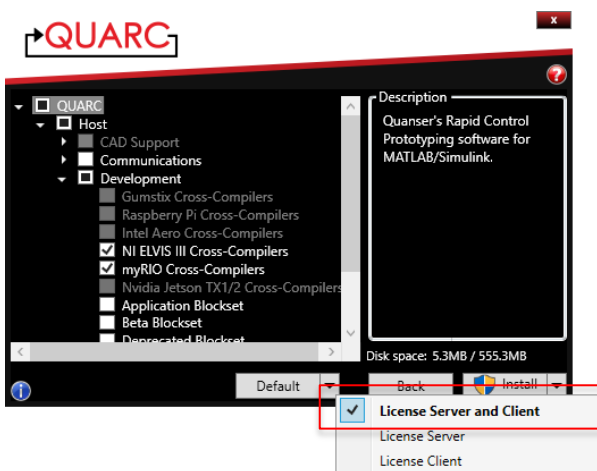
QUARC

x

?

QUARC
Host
CAD Support
Communications
Development
Gumstix Cross-Compilers
Raspberry Pi Cross-Compilers
Intel Aero Cross-Compilers
NI ELVIS III Cross-Compilers
myRIO Cross-Compilers
Nvidia Jetson TX1/2 Cross-Compilers
Application Blockset
Beta Blockset
Deprecated Blockset

Description
Quanser's Rapid Control Prototyping software for MATLAB/Simulink.

Disk space: 5.3MB / 555.3MB

i

Default

Back

Install

License Server and Client
License Server
License Client